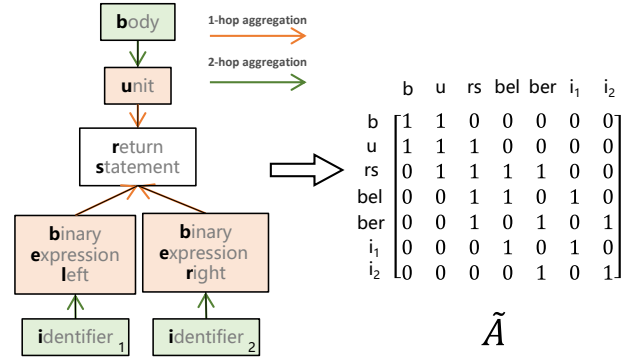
body

1-hop aggregation

2-hop aggregation

unit

return statement

binary expression left

binary expression right

identifier$_1$

identifier$_2$

|  | b | u | rs | bel | ber | $i_1$ | $i_2$ |
|---|---|---|---|---|---|---|---|
| b | 1 | 1 | 0 | 0 | 0 | 0 | 0 |
| u | 1 | 1 | 1 | 0 | 0 | 0 | 0 |
| rs | 0 | 1 | 1 | 1 | 1 | 0 | 0 |
| bel | 0 | 0 | 1 | 1 | 0 | 1 | 0 |
| ber | 0 | 0 | 1 | 0 | 1 | 0 | 1 |
| $i_1$ | 0 | 0 | 0 | 1 | 0 | 1 | 0 |
| $i_2$ | 0 | 0 | 0 | 0 | 1 | 0 | 1 |

$\tilde{A}$